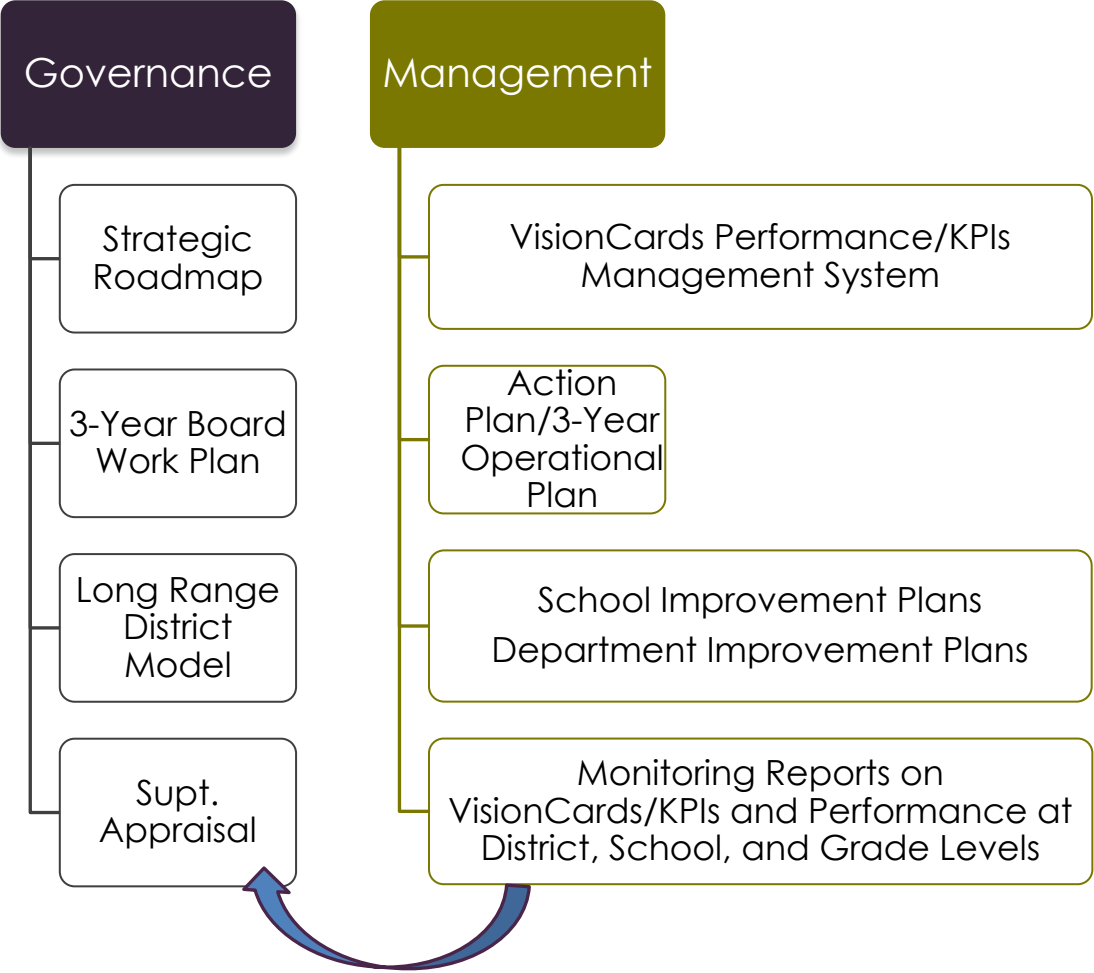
Governance

Strategic Roadmap

3-Year Board Work Plan

Long Range District Model

Supt. Appraisal

Management

VisionCards Performance/KPIs Management System

Action Plan/3-Year Operational Plan

School Improvement Plans
Department Improvement Plans

Monitoring Reports on VisionCards/KPIs and Performance at District, School, and Grade Levels